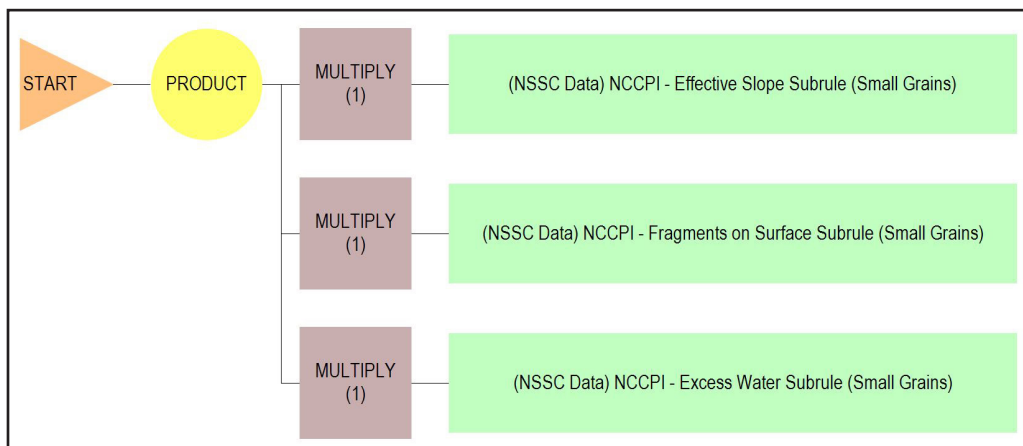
START

PRODUCT

MULTIPLY
(1)

(NSSC Data) NCCPI - Effective Slope Subrule (Small Grains)

MULTIPLY
(1)

(NSSC Data) NCCPI - Fragments on Surface Subrule (Small Grains)

MULTIPLY
(1)

(NSSC Data) NCCPI - Excess Water Subrule (Small Grains)